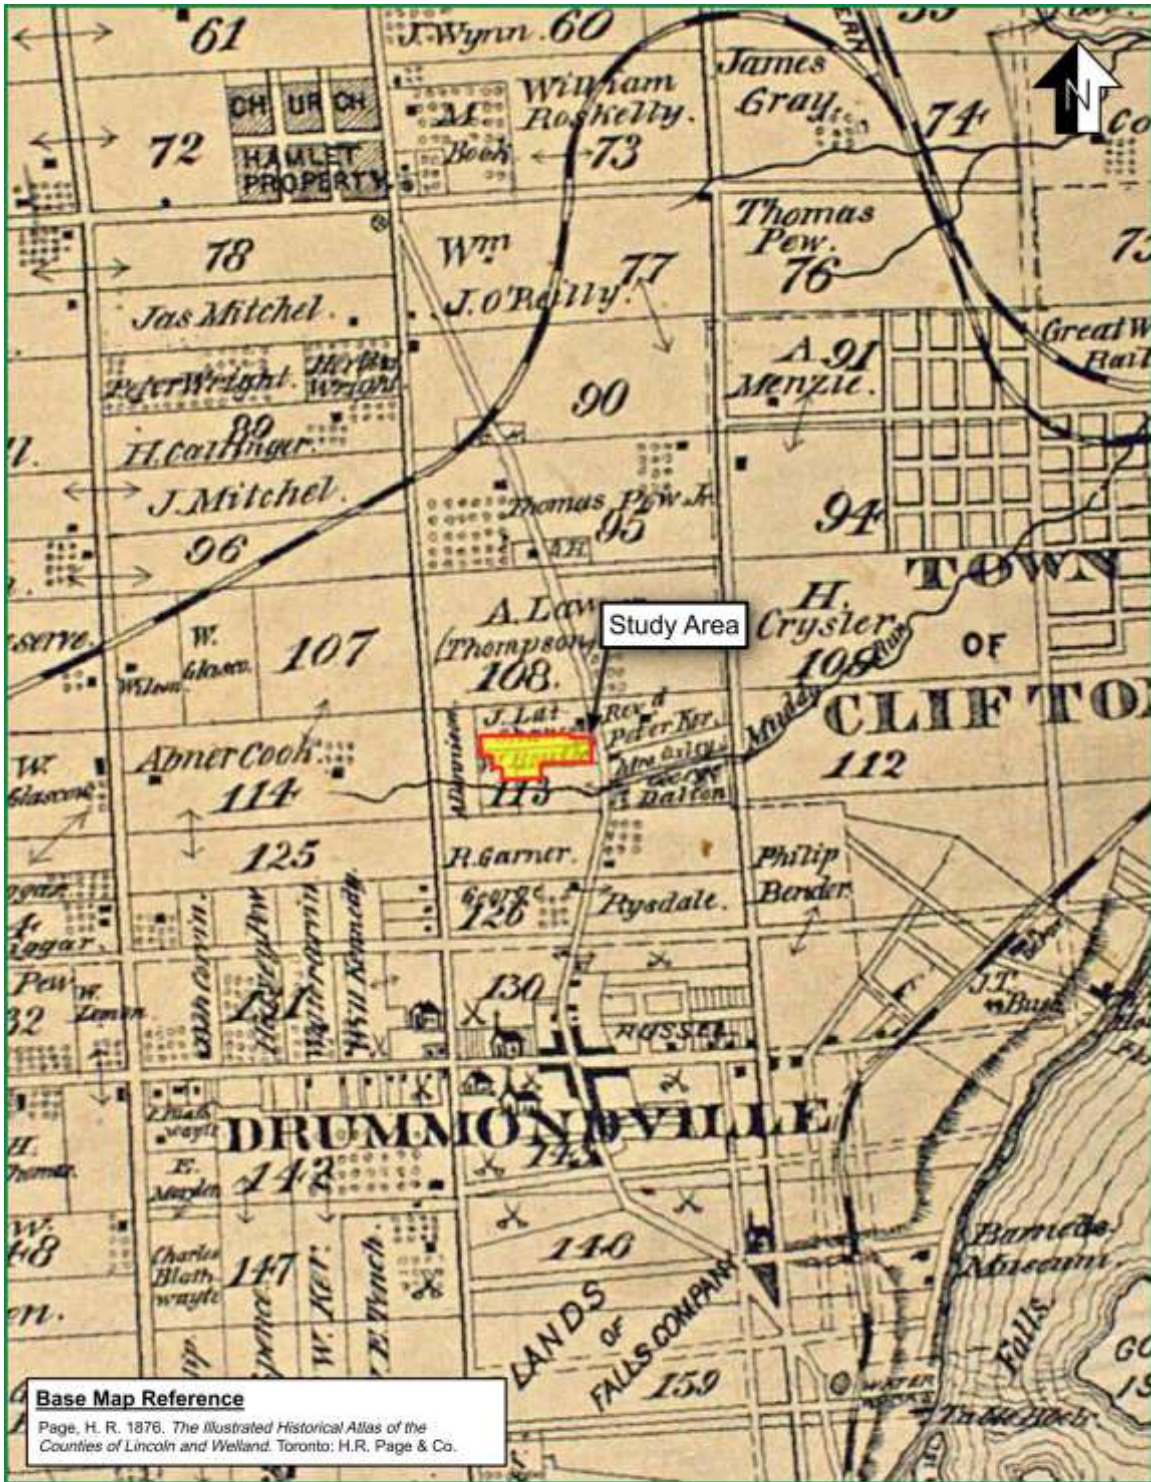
61
J. Wynn 60
CH UR CH
72
HAMLET PROPERTY
M Book
William Roskelly 73
James Gray
74
N
Co
78
Wm J. O'Reilly 77
Thomas Pew 76
75
Jas Mitchel
Peter Wright
Herbert Wright
89
H. Collinger
90
A. 91 Menzie
Great W Rail
J. Mitchel
Thomas Pew Jr 95
94
96
A.H.
TOWN
A. Law (Thompson) 108
Study Area
H. Crysler 109
OF
serve
W. Glasco
107
W. Wilson
J. Lat
Rev. d Peter Ker
Muddy
CLIFTON
W. Glascow
Abner Cook 114
113
Geo Dalton
112
125
R. Garner
Philip Bender
George 126
Rysdale
Pew 32
130
J.T. Bush
RUSSEL
DRUMMONDVILLE
E. Marden 142
143
w. 48
Charles Blathwayte 147
W. Ker
146
Barnetts Museum
LANDS OF FALLS COMPANY
Falls
159
Base Map Reference
Page, H. R. 1876. The Illustrated Historical Atlas of the Counties of Lincoln and Welland. Toronto: H.R. Page & Co.